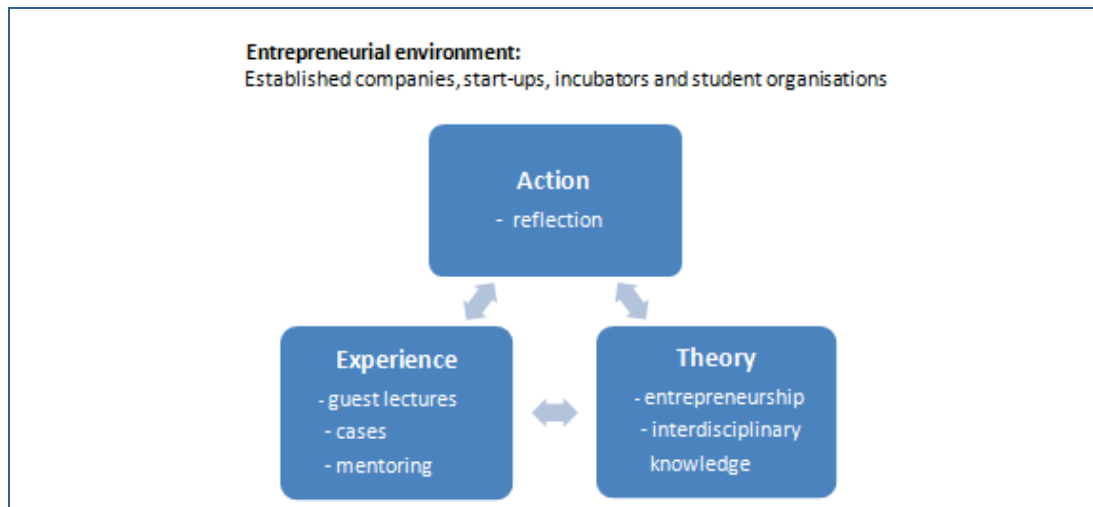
Entrepreneurial environment:
Established companies, start-ups, incubators and student organisations

Action
- reflection

Experience
- guest lectures
- cases
- mentoring

Theory
- entrepreneurship
- interdisciplinary knowledge